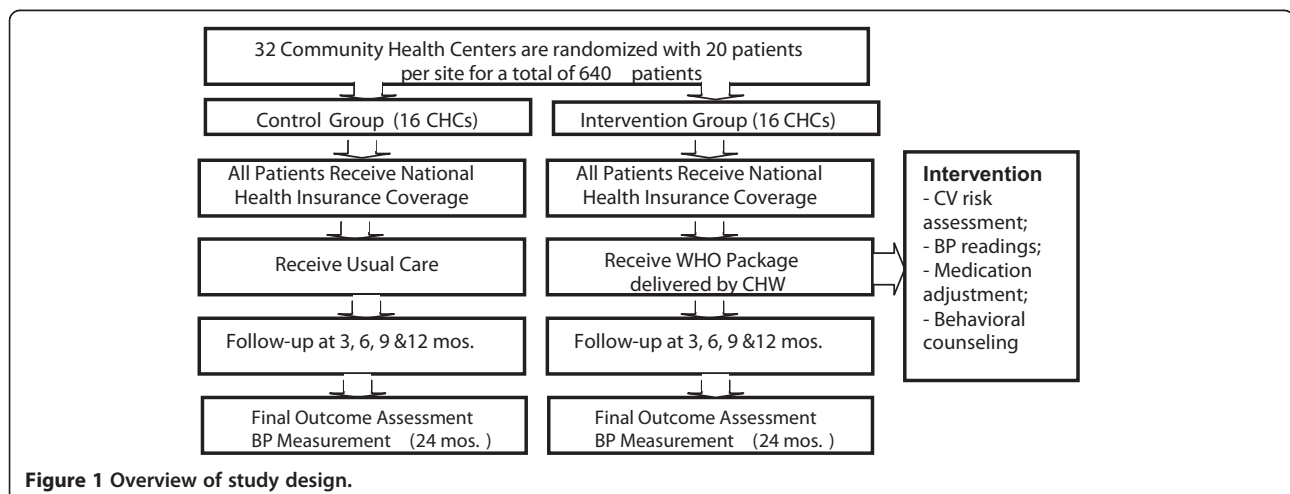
32 Community Health Centers are randomized with 20 patients per site for a total of 640 patients

Control Group (16 CHCs)

Intervention Group (16 CHCs)

All Patients Receive National Health Insurance Coverage

All Patients Receive National Health Insurance Coverage

Intervention
- CV risk assessment;
- BP readings;
- Medication adjustment;
- Behavioral counseling

Receive Usual Care

Receive WHO Package delivered by CHW

Follow-up at 3, 6, 9 &12 mos.

Follow-up at 3, 6, 9 &12 mos.

Final Outcome Assessment BP Measurement (24 mos. )

Final Outcome Assessment BP Measurement (24 mos. )

Figure 1 Overview of study design.